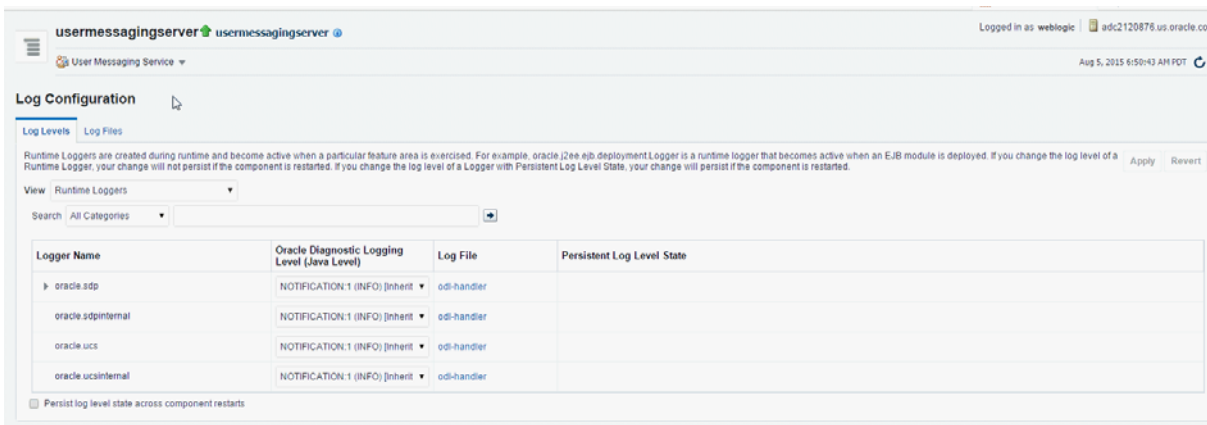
usermessagingserver usermessagingserver

Logged in as weblogic | adc2120876.us.oracle.co

User Messaging Service

Aug 5, 2015 6:50:43 AM PDT

Log Configuration

Log Levels Log Files

Runtime Loggers are created during runtime and become active when a particular feature area is exercised. For example, oracle.j2ee.ejb.deployment.Logger is a runtime logger that becomes active when an EJB module is deployed. If you change the log level of a Runtime Logger, your change will not persist if the component is restarted. If you change the log level of a Logger with Persistent Log Level State, your change will persist if the component is restarted.

Apply Revert

View Runtime Loggers

Search All Categories

| Logger Name | Oracle Diagnostic Logging Level (Java Level) | Log File | Persistent Log Level State |
|---|---|---|---|
| oracle.sdp | NOTIFICATION:1 (INFO) [Inherit | odl-handler | |
| oracle.sdpinternal | NOTIFICATION:1 (INFO) [Inherit | odl-handler | |
| oracle.ucs | NOTIFICATION:1 (INFO) [Inherit | odl-handler | |
| oracle.ucsinternal | NOTIFICATION:1 (INFO) [Inherit | odl-handler | |

Persist log level state across component restarts